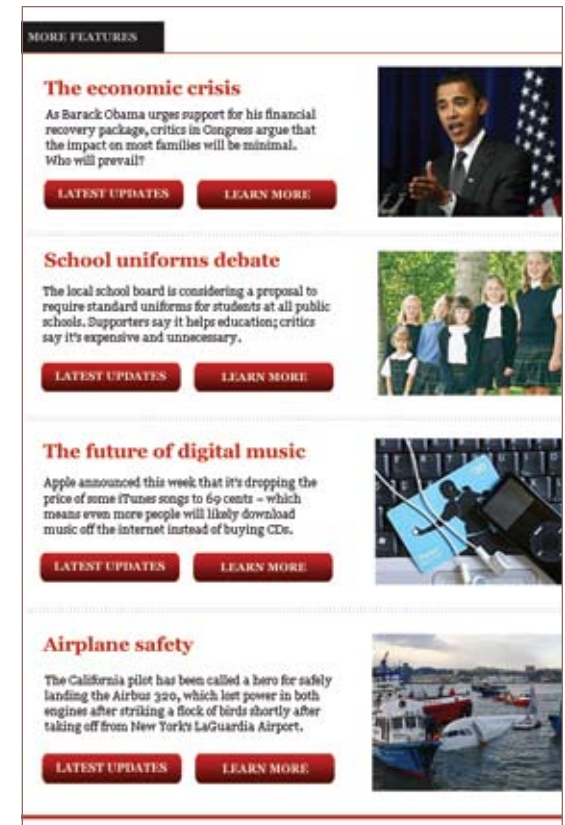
MORE FEATURES

The economic crisis

As Barack Obama urges support for his financial recovery package, critics in Congress argue that the impact on most families will be minimal. Who will prevail?

LATEST UPDATES LEARN MORE

School uniforms debate

The local school board is considering a proposal to require standard uniforms for students at all public schools. Supporters say it helps education; critics say it's expensive and unnecessary.

LATEST UPDATES LEARN MORE

The future of digital music

Apple announced this week that it's dropping the price of some iTunes songs to 69 cents – which means even more people will likely download music off the internet instead of buying CDs.

LATEST UPDATES LEARN MORE

Airplane safety

The California pilot has been called a hero for safely landing the Airbus 320, which lost power in both engines after striking a flock of birds shortly after taking off from New York's LaGuardia Airport.

LATEST UPDATES LEARN MORE